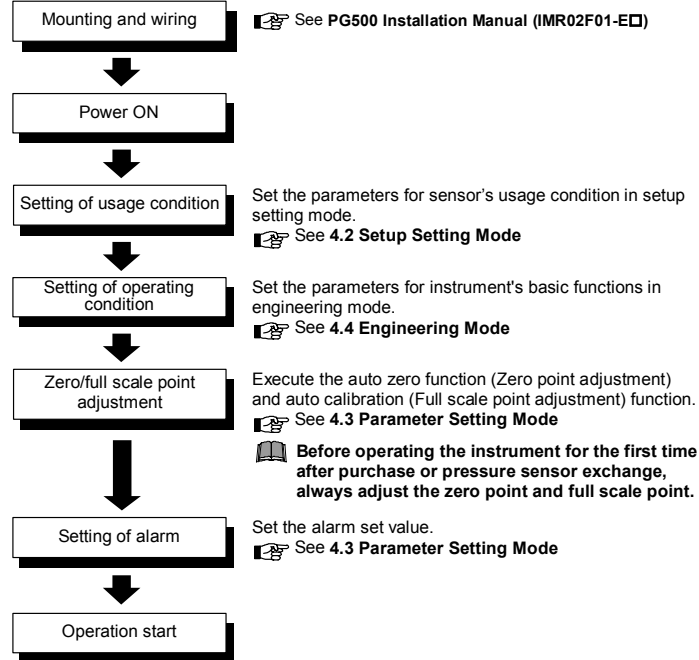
Mounting and wiring

See **PG500 Installation Manual (IMR02F01-E□)**

Power ON

Setting of usage condition

Set the parameters for sensor's usage condition in setup setting mode.
See **4.2 Setup Setting Mode**

Setting of operating condition

Set the parameters for instrument's basic functions in engineering mode.
See **4.4 Engineering Mode**

Zero/full scale point adjustment

Execute the auto zero function (Zero point adjustment) and auto calibration (Full scale point adjustment) function.
See **4.3 Parameter Setting Mode**

**Before operating the instrument for the first time after purchase or pressure sensor exchange, always adjust the zero point and full scale point.**

Setting of alarm

Set the alarm set value.
See **4.3 Parameter Setting Mode**

Operation start